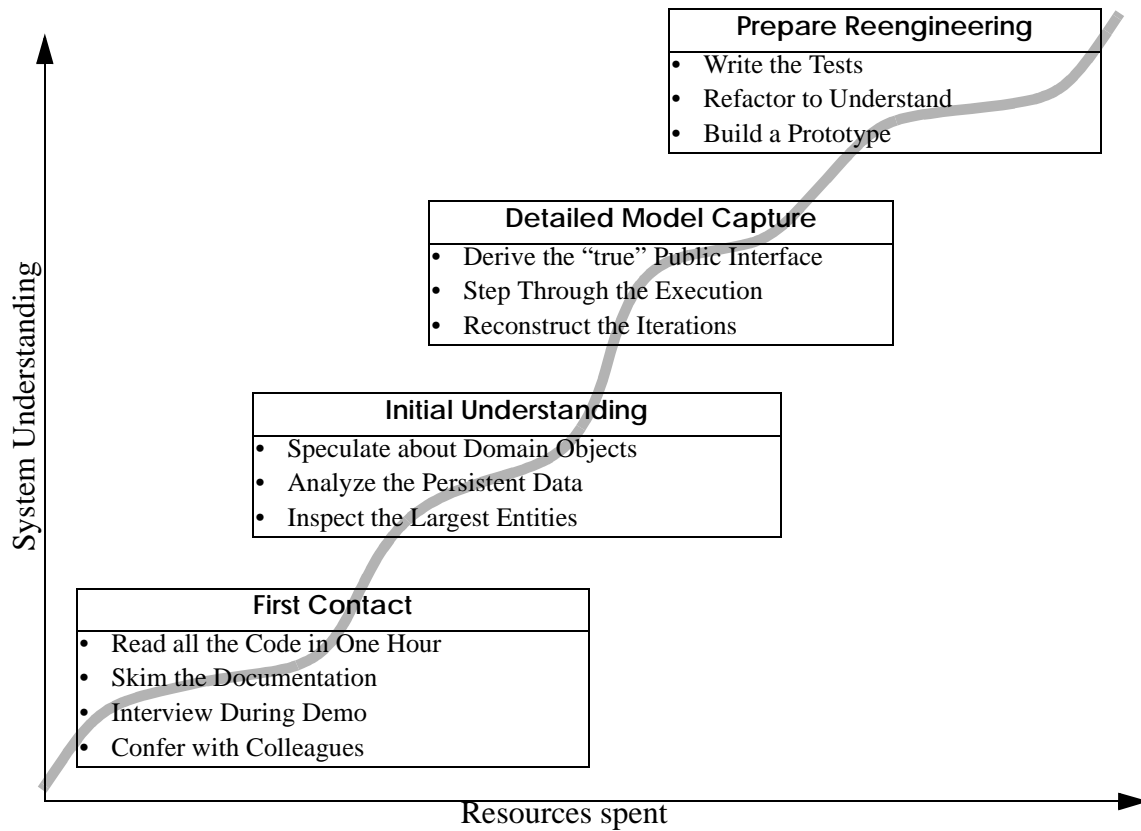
Prepare Reengineering
- Write the Tests
- Refactor to Understand
- Build a Prototype

Detailed Model Capture
- Derive the “true” Public Interface
- Step Through the Execution
- Reconstruct the Iterations

Initial Understanding
- Speculate about Domain Objects
- Analyze the Persistent Data
- Inspect the Largest Entities

First Contact
- Read all the Code in One Hour
- Skim the Documentation
- Interview During Demo
- Confer with Colleagues

System Understanding

Resources spent